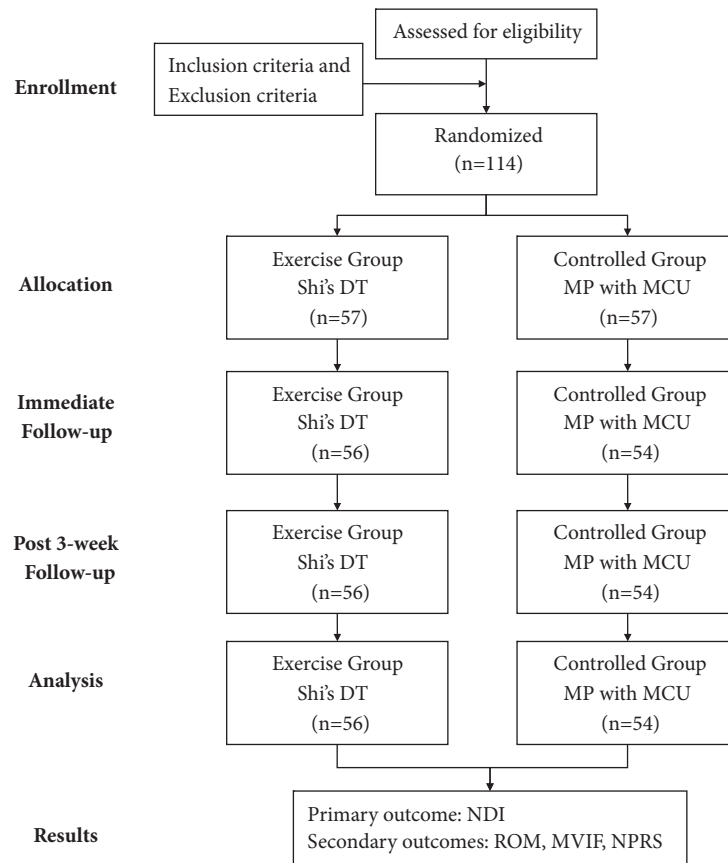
Assessed for eligibility

Enrollment

Inclusion criteria and Exclusion criteria

Randomized (n=114)

Allocation

Exercise Group Shi's DT (n=57)

Controlled Group MP with MCU (n=57)

Immediate Follow-up

Exercise Group Shi's DT (n=56)

Controlled Group MP with MCU (n=54)

Post 3-week Follow-up

Exercise Group Shi's DT (n=56)

Controlled Group MP with MCU (n=54)

Analysis

Exercise Group Shi's DT (n=56)

Controlled Group MP with MCU (n=54)

Results

Primary outcome: NDI
Secondary outcomes: ROM, MVIF, NPRS